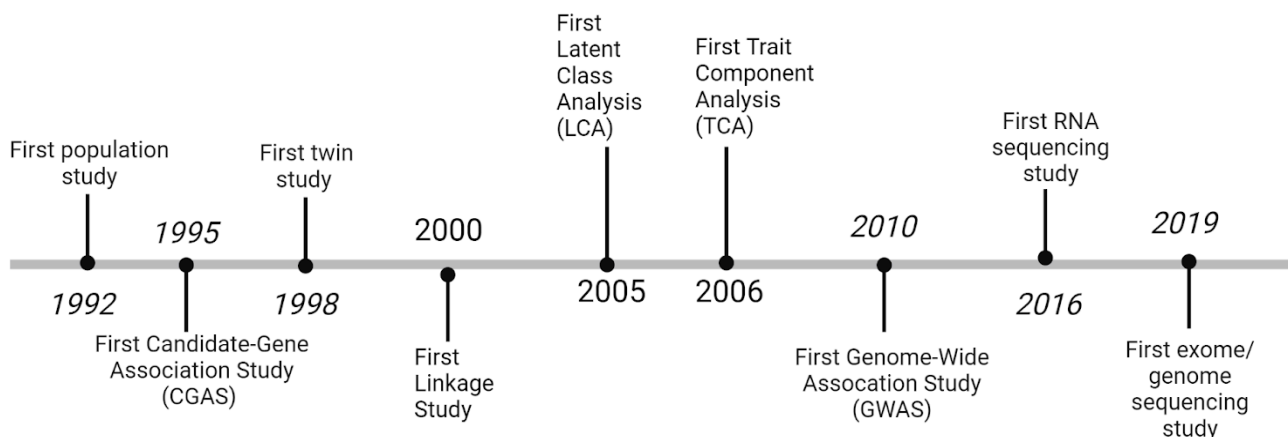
First population study

1992

1995

First Candidate-Gene Association Study (CGAS)

First twin study

1998

2000

First Linkage Study

First Latent Class Analysis (LCA)

2005

First Trait Component Analysis (TCA)

2006

2010

First Genome-Wide Assocation Study (GWAS)

First RNA sequencing study

2016

2019

First exome/ genome sequencing study